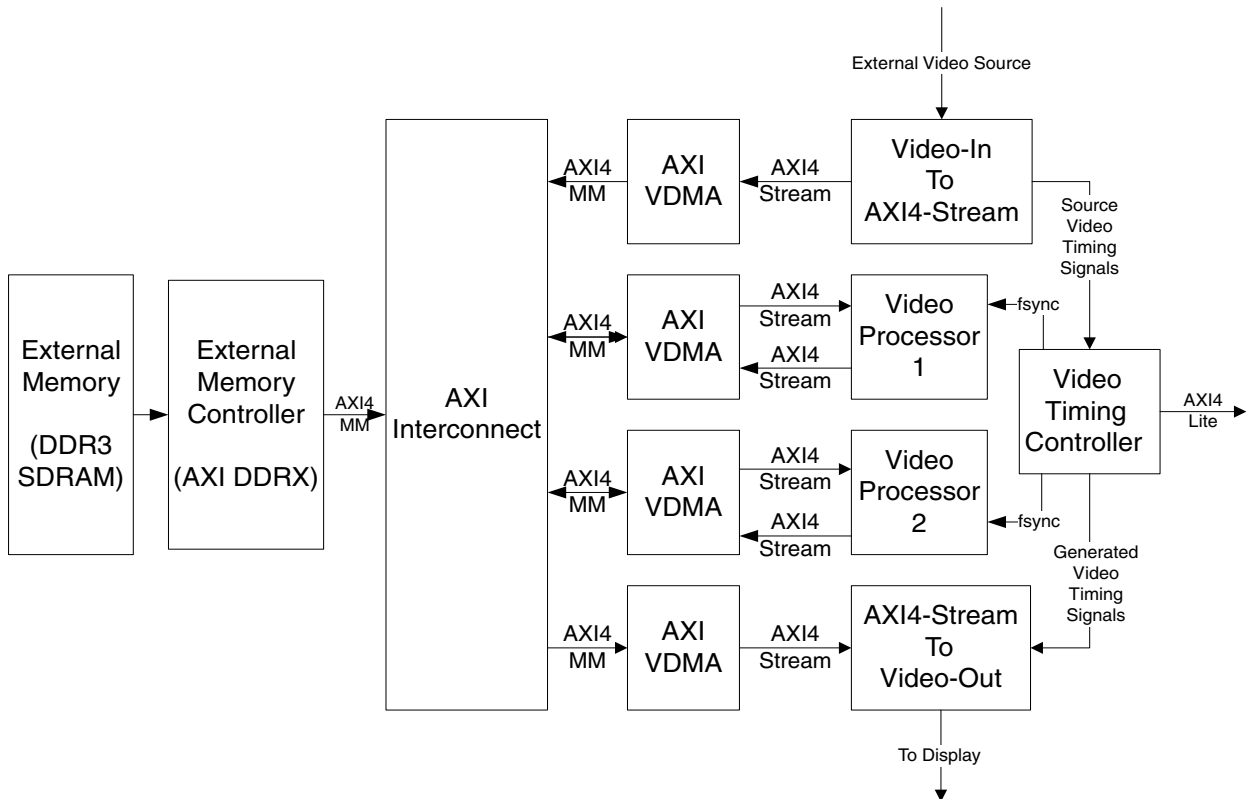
External Video Source

External Memory

(DDR3 SDRAM)

External Memory Controller

(AXI DDRX)

AXI4 MM

AXI Interconnect

AXI4 MM

AXI VDMA

AXI4 Stream

Video-In To AXI4-Stream

Source Video Timing Signals

AXI4 MM

AXI VDMA

AXI4 Stream

AXI4 Stream

Video Processor 1

fsync

Video Timing Controller

AXI4 Lite

AXI4 MM

AXI VDMA

AXI4 Stream

AXI4 Stream

Video Processor 2

fsync

Generated Video Timing Signals

AXI4 MM

AXI VDMA

AXI4 Stream

AXI4-Stream To Video-Out

To Display